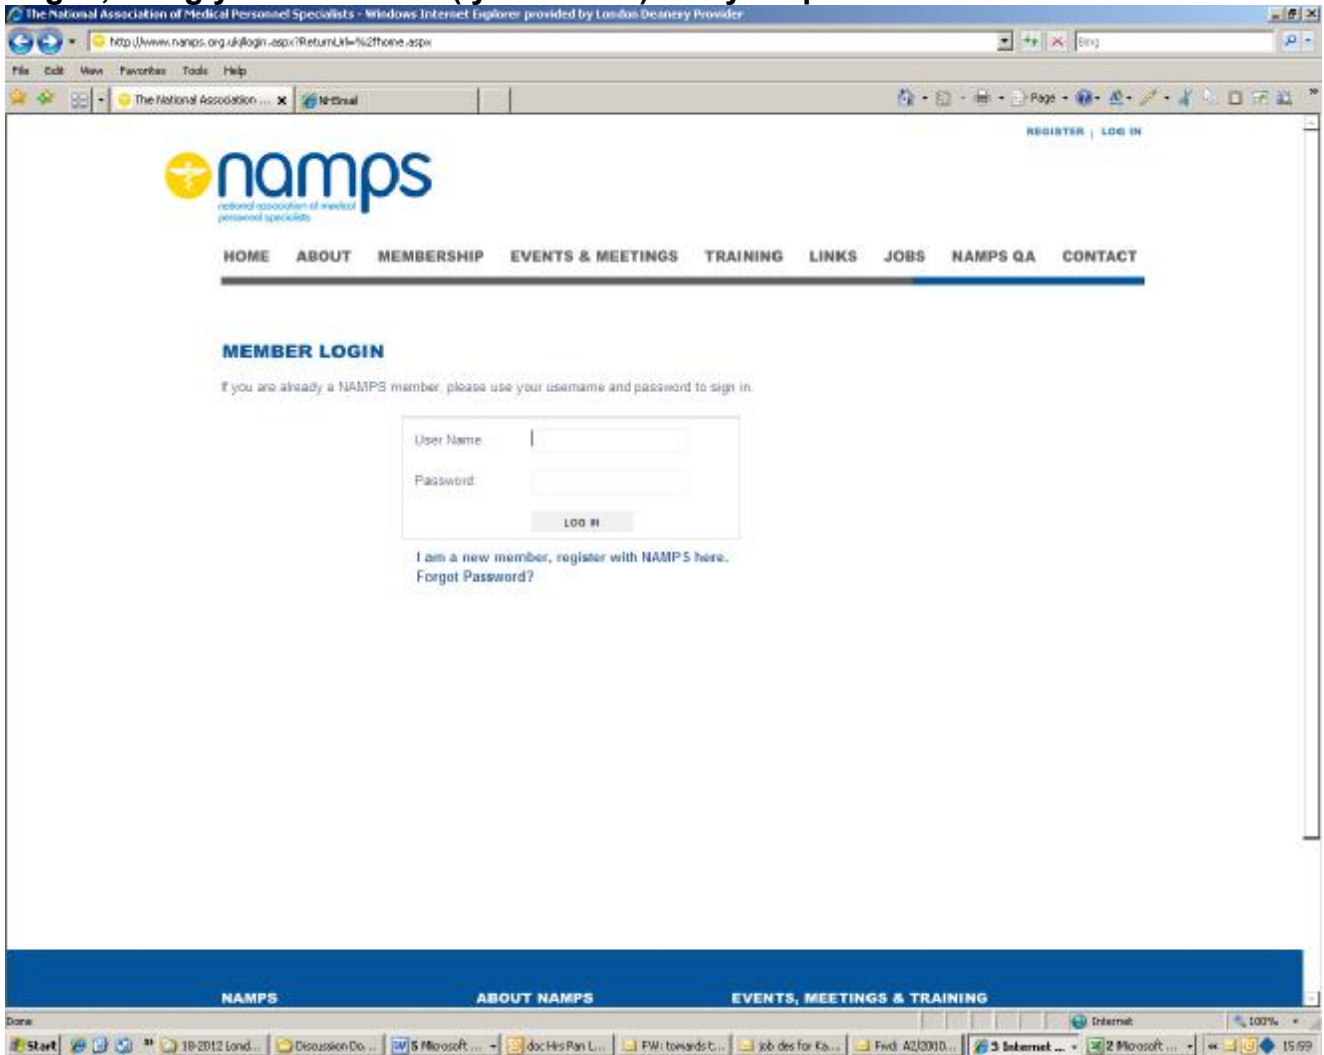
The National Association of Medical Personnel Specialists - Windows Internet Explorer provided by London Deanery Provider

http://www.namps.org.uk/login.aspx?ReturnUrl=%2fhome.aspx

Bing

File Edit View Favorites Tools Help

The National Association ...

NHSmail

Page

REGISTER | LOG IN

namps

national association of medical personnel specialists

HOME ABOUT MEMBERSHIP EVENTS & MEETINGS TRAINING LINKS JOBS NAMPS QA CONTACT

MEMBER LOGIN

If you are already a NAMPS member, please use your username and password to sign in.

User Name

Password

LOG IN

I am a new member, register with NAMPS here.

Forgot Password?

NAMPS ABOUT NAMPS EVENTS, MEETINGS & TRAINING

Done

Internet

100%

Start

18-2012 Lond...

Discussion Do...

5 Microsoft ...

doc Hrs Pan L...

FW: towards t...

job des for Ka...

Fwd: A2/2010...

3 Internet ...

2 Microsoft ...

15:59